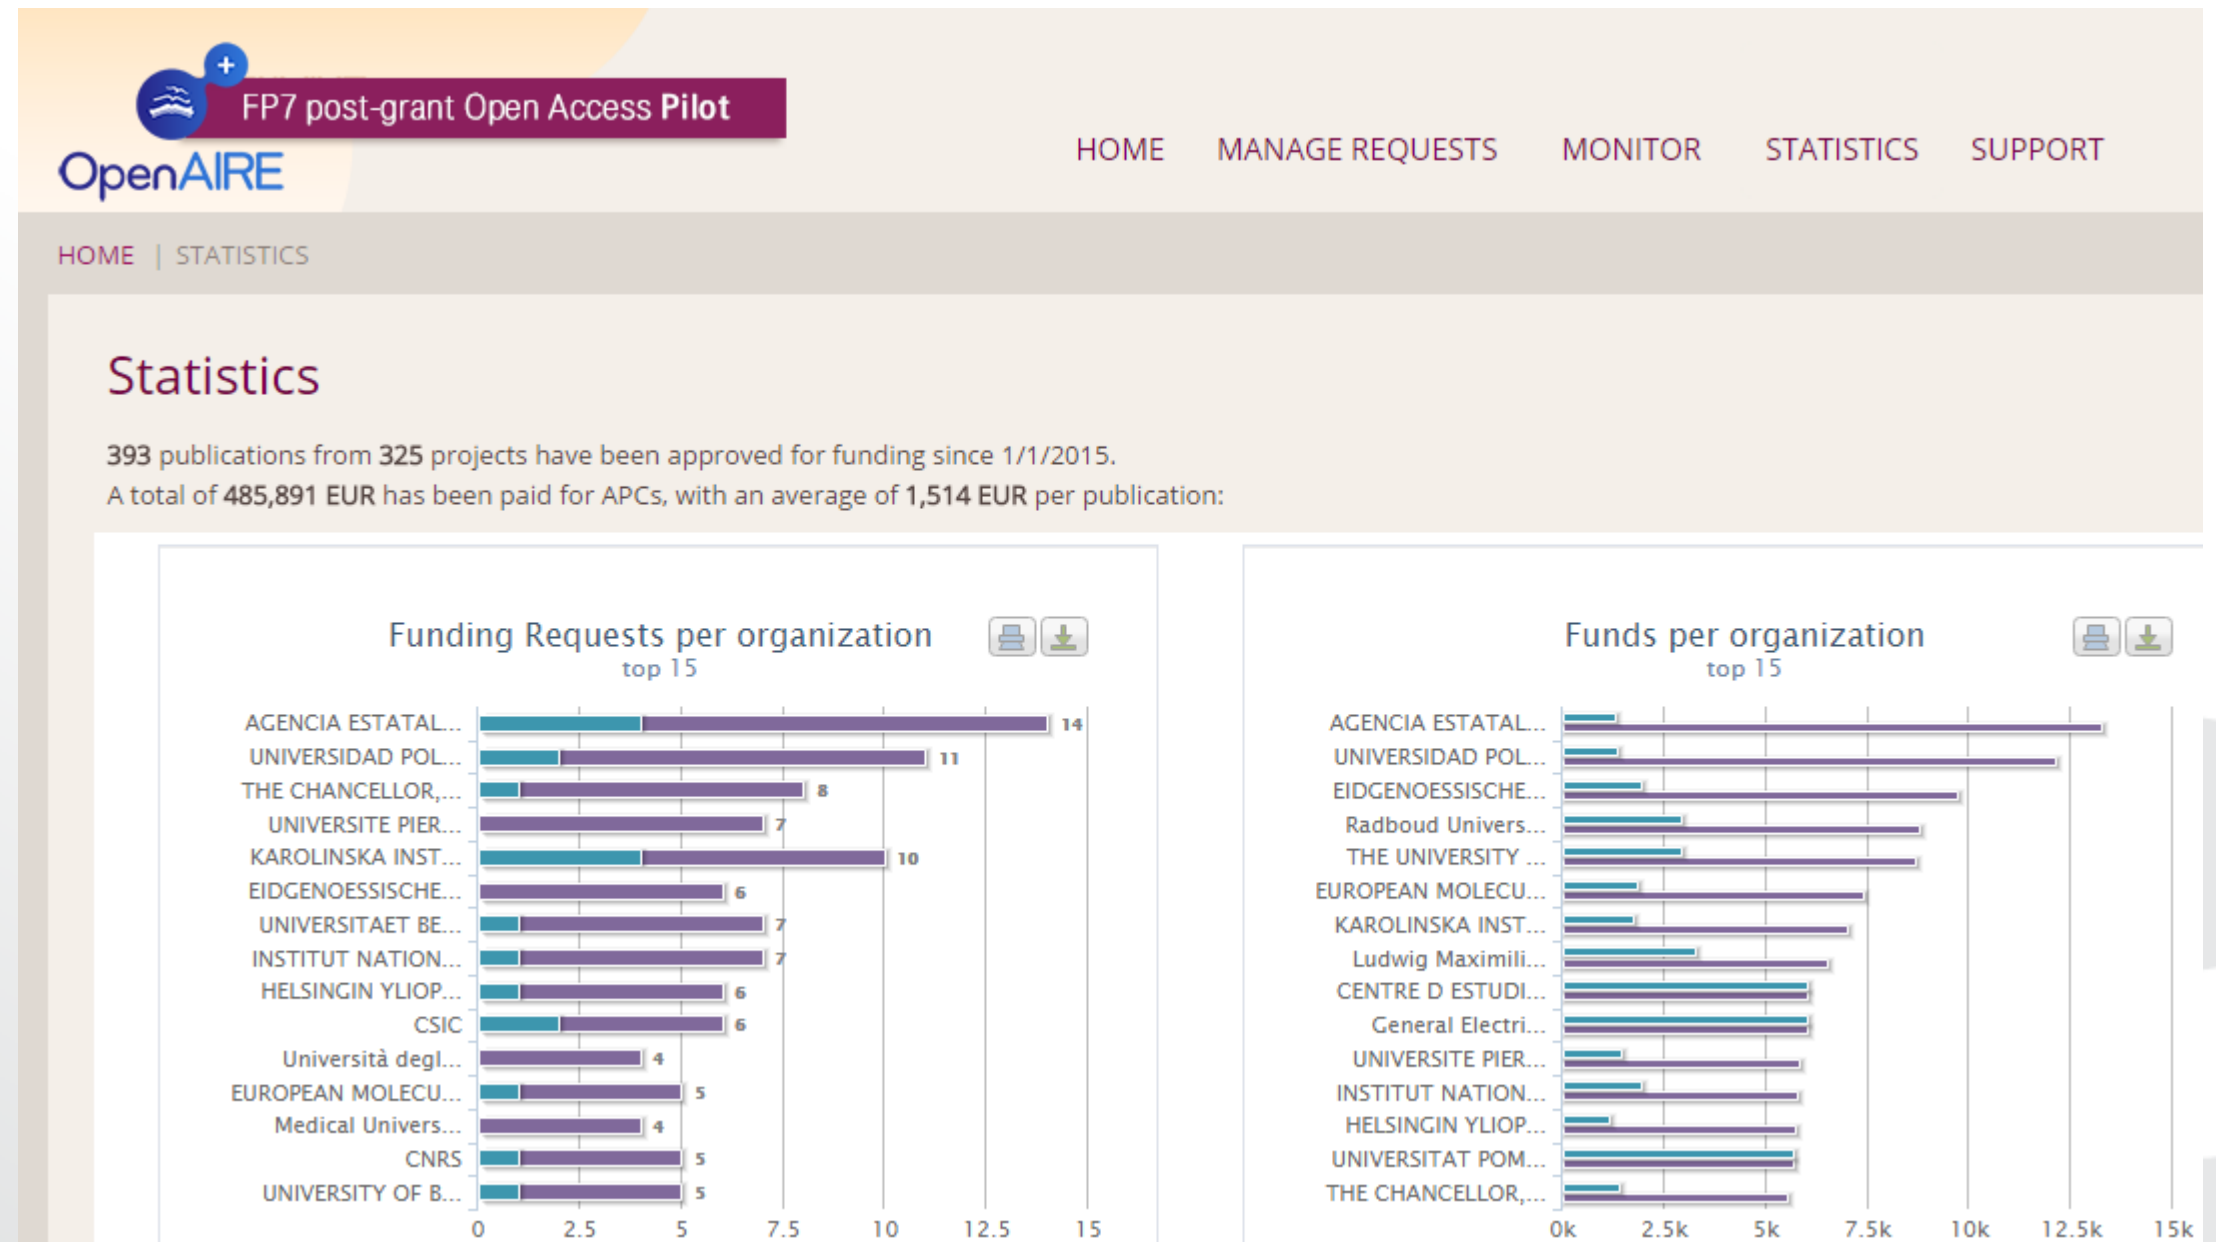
FP7 post-grant Open Access Pilot

OpenAIRE

HOME MANAGE REQUESTS MONITOR STATISTICS SUPPORT

HOME | STATISTICS

Statistics

393 publications from 325 projects have been approved for funding since 1/1/2015.
A total of 485,891 EUR has been paid for APCs, with an average of 1,514 EUR per publication:

Funding Requests per organization
top 15

AGENCIA ESTATAL... 14
UNIVERSIDAD POL... 11
THE CHANCELLOR,... 8
UNIVERSITE PIER... 7
KAROLINSKA INST... 10
EIDGENOESSISCHE... 6
UNIVERSITAET BE... 7
INSTITUT NATION... 7
HELSINGIN YLIOP... 6
CSIC 6
Università degl... 4
EUROPEAN MOLECU... 5
Medical Univers... 4
CNRS 5
UNIVERSITY OF B... 5

0 2.5 5 7.5 10 12.5 15

Funds per organization
top 15

AGENCIA ESTATAL...
UNIVERSIDAD POL...
EIDGENOESSISCHE...
Radboud Univers...
THE UNIVERSITY ...
EUROPEAN MOLECU...
KAROLINSKA INST...
Ludwig Maximili...
CENTRE D ESTUDI...
General Electri...
UNIVERSITE PIER...
INSTITUT NATION...
HELSINGIN YLIOP...
UNIVERSITAT POM...
THE CHANCELLOR,...

0k 2.5k 5k 7.5k 10k 12.5k 15k